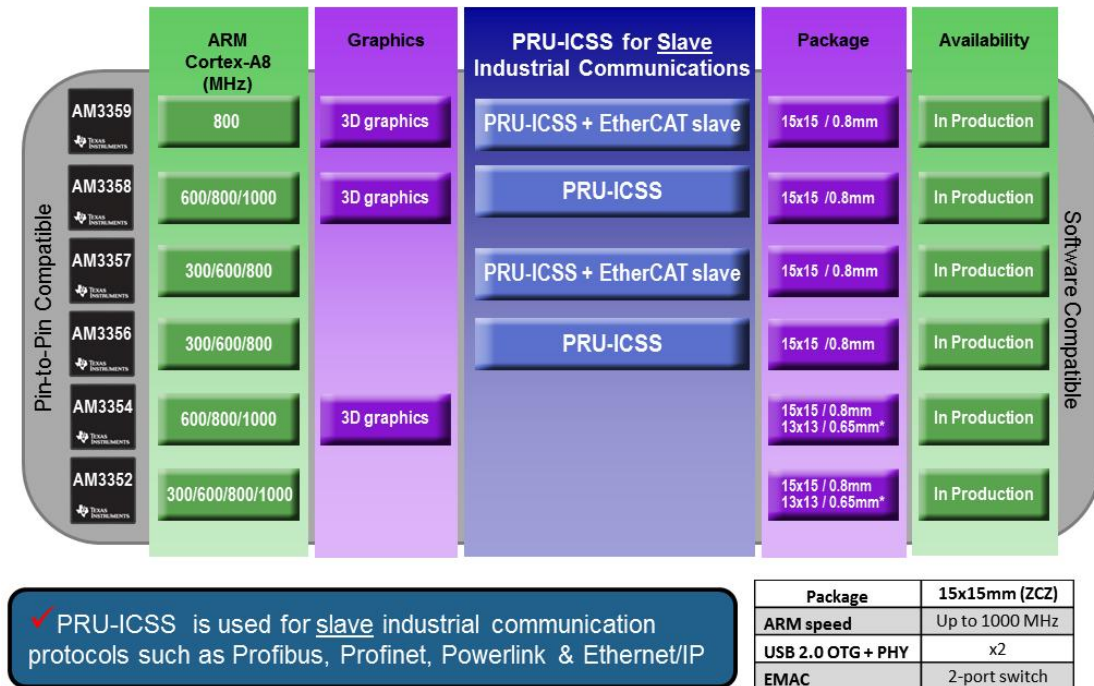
Pin-to-Pin Compatible

| | ARM Cortex-A8 (MHz) | Graphics | PRU-ICSS for Slave Industrial Communications | Package | Availability |
|---|---|---|---|---|---|
| AM3359 TEXAS INSTRUMENTS | 800 | 3D graphics | PRU-ICSS + EtherCAT slave | 15x15 / 0.8mm | In Production |
| AM3358 TEXAS INSTRUMENTS | 600/800/1000 | 3D graphics | PRU-ICSS | 15x15 /0.8mm | In Production |
| AM3357 TEXAS INSTRUMENTS | 300/600/800 | | PRU-ICSS + EtherCAT slave | 15x15 / 0.8mm | In Production |
| AM3356 TEXAS INSTRUMENTS | 300/600/800 | | PRU-ICSS | 15x15 /0.8mm | In Production |
| AM3354 TEXAS INSTRUMENTS | 600/800/1000 | 3D graphics | | 15x15 / 0.8mm 13x13 / 0.65mm* | In Production |
| AM3352 TEXAS INSTRUMENTS | 300/600/800/1000 | | | 15x15 / 0.8mm 13x13 / 0.65mm* | In Production |

Software Compatible

✓PRU-ICSS is used for slave industrial communication protocols such as Profibus, Profinet, Powerlink & Ethernet/IP

| Package | 15x15mm (ZCZ) |
|---|---|
| ARM speed | Up to 1000 MHz |
| USB 2.0 OTG + PHY | x2 |
| EMAC | 2-port switch |